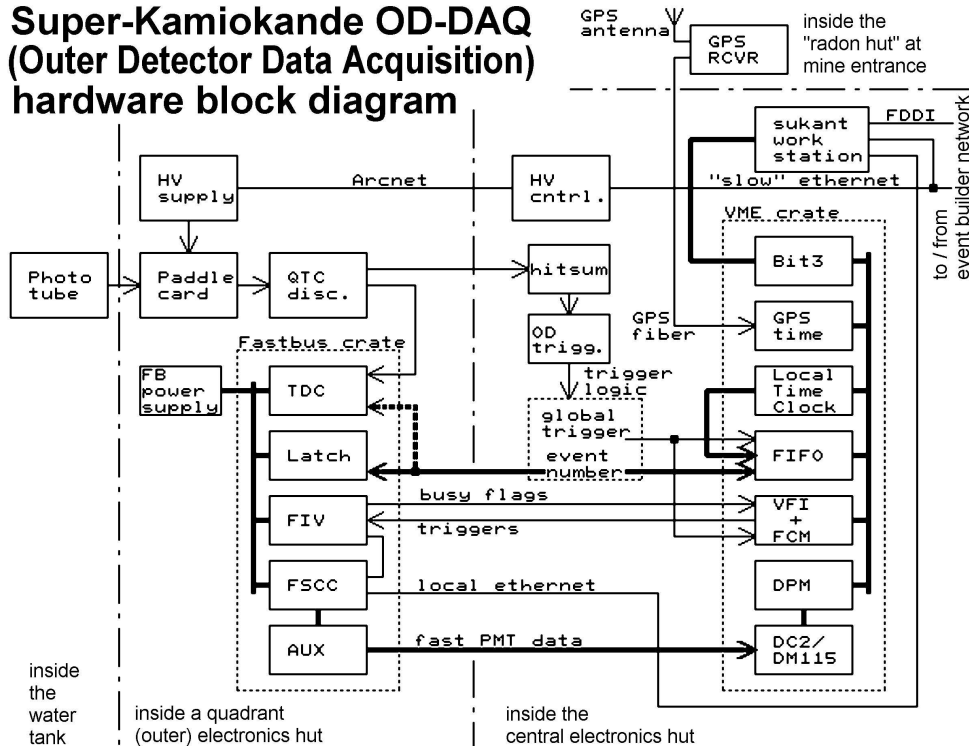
Super-Kamiokande OD-DAQ
(Outer Detector Data Acquisition)
hardware block diagram

GPS antenna

GPS RCVR

inside the "radon hut" at mine entrance

sukant work station

FDDI

to / from event builder network

HV supply

Arcnet

HV cntrl.

"slow" ethernet

VME crate

Photo tube

Paddle card

QTC disc.

hitsum

Bit3

GPS fiber

GPS time

OD trigg.

Fastbus crate

trigger logic

FB power supply

TDC

Local Time Clock

global trigger

Latch

event number

FIFO

busy flags

FIV

triggers

VFI + FCM

FSCC

local ethernet

DPM

AUX

fast PMT data

DC2/ DM115

inside the water tank

inside a quadrant (outer) electronics hut

inside the central electronics hut